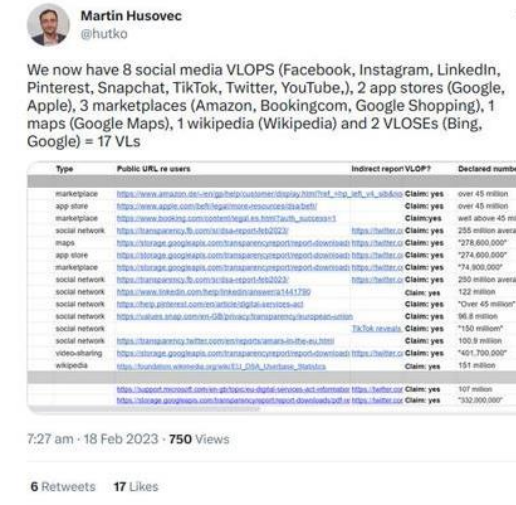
Martin Husovec
@hutko

We now have 8 social media VLOPS (Facebook, Instagram, LinkedIn, Pinterest, Snapchat, TikTok, Twitter, YouTube,), 2 app stores (Google, Apple), 3 marketplaces (Amazon, Bookingcom, Google Shopping), 1 maps (Google Maps), 1 wikipedia (Wikipedia) and 2 VLOSEs (Bing, Google) = 17 VLs

| Type | Public URL re users | Indirect report | VLOP? | Declared numbe |
|---|---|---|---|---|
| marketplace | https://www.amazon.de/-/en/gp/help/customer/display.html?ref_=hp_left_v4_sib&no | | Claim: yes | over 45 million |
| app store | https://www.apple.com/befr/legal/more-resources/dsa/befr/ | | Claim: yes | over 45 million |
| marketplace | https://www.booking.com/content/legal.en.html?auth_success=1 | | Claim:yes | well above 45 mi |
| social network | https://transparency.fb.com/sr/dsa-report-feb2023/ | | Claim: yes | 255 million avera |
| maps | https://storage.googleapis.com/transparencyreport/report-downloads | https://twitter.c | Claim: yes | "278,600,000" |
| app store | https://storage.googleapis.com/transparencyreport/report-downloads | https://twitter.c | Claim: yes | "274,600,000" |
| marketplace | https://storage.googleapis.com/transparencyreport/report-downloads | https://twitter.c | Claim: yes | "74,900,000" |
| social network | https://transparency.fb.com/sr/dsa-report-feb2023/ | | Claim: yes | 250 million avera |
| social network | https://www.linkedin.com/help/linkedin/answer/a1441780 | | Claim: yes | 122 million |
| social network | https://help.pinterest.com/en/article/digital-services-act | | Claim: yes | "Over 45 million" |
| social network | https://values.snap.com/en-GB/privacy/transparency/european-union | | Claim: yes | 96.8 million |
| social network | | TikTok reveals | Claim: yes | "150 million" |
| social network | https://transparency.twitter.com/en/reports/amars-in-the-eu.html | | Claim: yes | 100.9 million |
| video-sharing | https://storage.googleapis.com/transparencyreport/report-downloads | https://twitter.c | Claim: yes | "401,700,000" |
| wikipedia | https://foundation.wikimedia.org/wiki/EU_DSA_Userbase_Statistics | | Claim: yes | 151 million |
| | https://support.microsoft.com/en-gb/topic/eu-digital-services-act-informatio | https://twitter.co | Claim: yes | 107 million |
| | https://storage.googleapis.com/transparencyreport/report-downloads/pdf-re | https://twitter.co | Claim: yes | "332,000,000" |

7:27 am · 18 Feb 2023 · 750 Views

6 Retweets 17 Likes